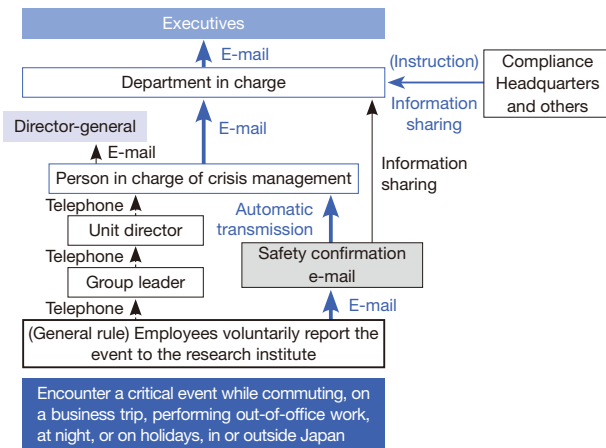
Executives

E-mail

(Instruction)

Compliance Headquarters and others

Department in charge

Information sharing

Director-general

E-mail

E-mail

Information sharing

Person in charge of crisis management

Telephone

Automatic transmission

Unit director

Telephone

Safety confirmation e-mail

Group leader

Telephone

E-mail

(General rule) Employees voluntarily report the event to the research institute

Encounter a critical event while commuting, on a business trip, performing out-of-office work, at night, or on holidays, in or outside Japan